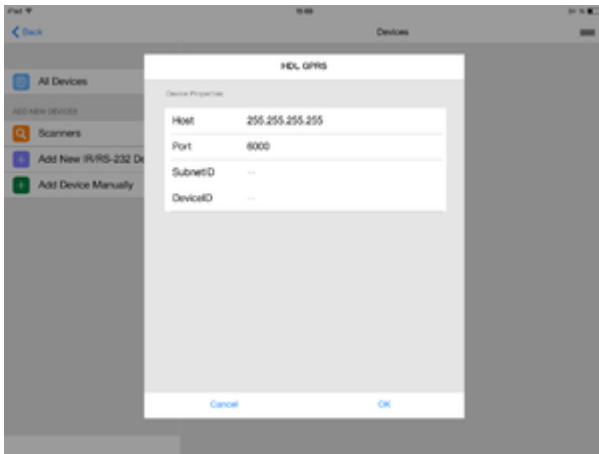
iPad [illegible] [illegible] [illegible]

Back Devices

All Devices

ADD NEW DEVICES

Scanners

Add New IR/RS-232 De

Add Device Manually

HDL GPRS

Device Properties

| Host | 255.255.255.255 |
|---|---|
| Port | 6000 |
| SubnetID | -- |
| DeviceID | -- |

Cancel OK